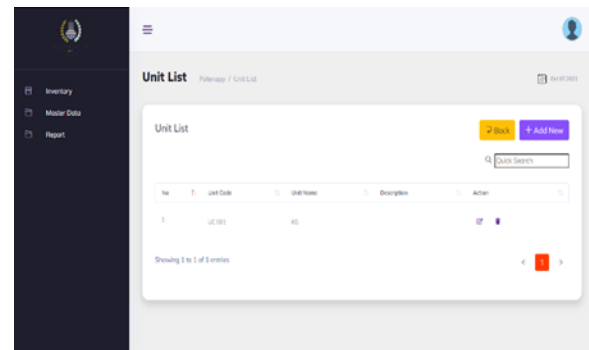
Inventory
Master Data
Report

Unit List Palembang / Unit List

Oct 07, 2021

Unit List

Back
+ Add New

Quick Search

| No | Unit Code | Unit Name | Description | Action |
|---|---|---|---|---|
| 1 | UC 001 | KG | | |

Showing 1 to 1 of 1 entries

‹ 1 ›